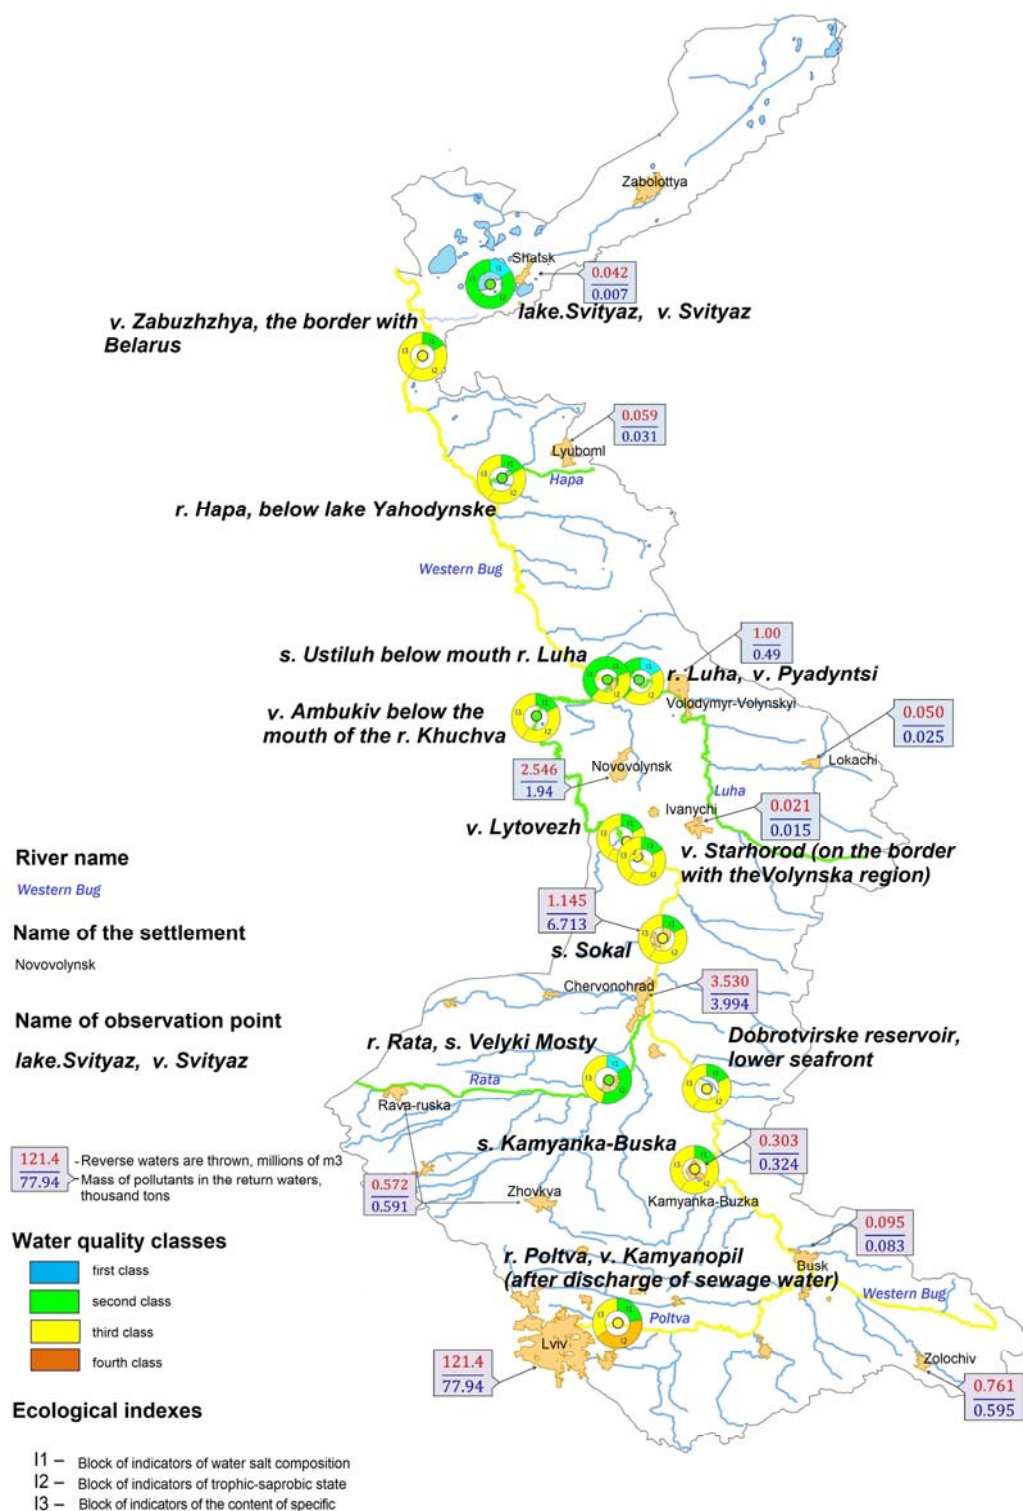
Zabolottya

Shatsk

$\frac{0.042}{0.007}$

lake.Svityaz, v. Svityaz

v. Zabuzhzhya, the border with Belarus

$\frac{0.059}{0.031}$

Lyuboml

Hapa

r. Hapa, below lake Yahodynske

Western Bug

$\frac{1.00}{0.49}$

s. Ustiluh below mouth r. Luha

r. Luha, v. Pyadyntsi

Volodymyr-Volynskyi

$\frac{0.050}{0.025}$

Lokachi

v. Ambukiv below the mouth of the r. Khuchva

$\frac{2.546}{1.94}$

Novovolynsk

Luha

Ivanychi

$\frac{0.021}{0.015}$

v. Lytovezh

v. Starhorod (on the border with theVolynska region)

River name

Western Bug

$\frac{1.145}{6.713}$

Name of the settlement

Novovolynsk

s. Sokal

Chervonohrad

$\frac{3.530}{3.994}$

Name of observation point

lake.Svityaz, v. Svityaz

r. Rata, s. Velyki Mosty

Dobrotvirske reservoir, lower seafront

Rata

Rava-ruska

s. Kamyanka-Buska

$\frac{0.303}{0.324}$

$\frac{121.4}{77.94}$ - Reverse waters are thrown, millions of m3
Mass of pollutants in the return waters, thousand tons

$\frac{0.572}{0.591}$

Zhovkva

Kamyanka-Buzka

$\frac{0.095}{0.083}$

Water quality classes

first class

second class

third class

fourth class

r. Poltva, v. Kamyanopil (after discharge of sewage water)

Busk

Western Bug

Poltva

Lviv

$\frac{121.4}{77.94}$

Zolochiv

$\frac{0.761}{0.595}$

Ecological indexes

I1 – Block of indicators of water salt composition
I2 – Block of indicators of trophic-saprobic state
I3 – Block of indicators of the content of specific